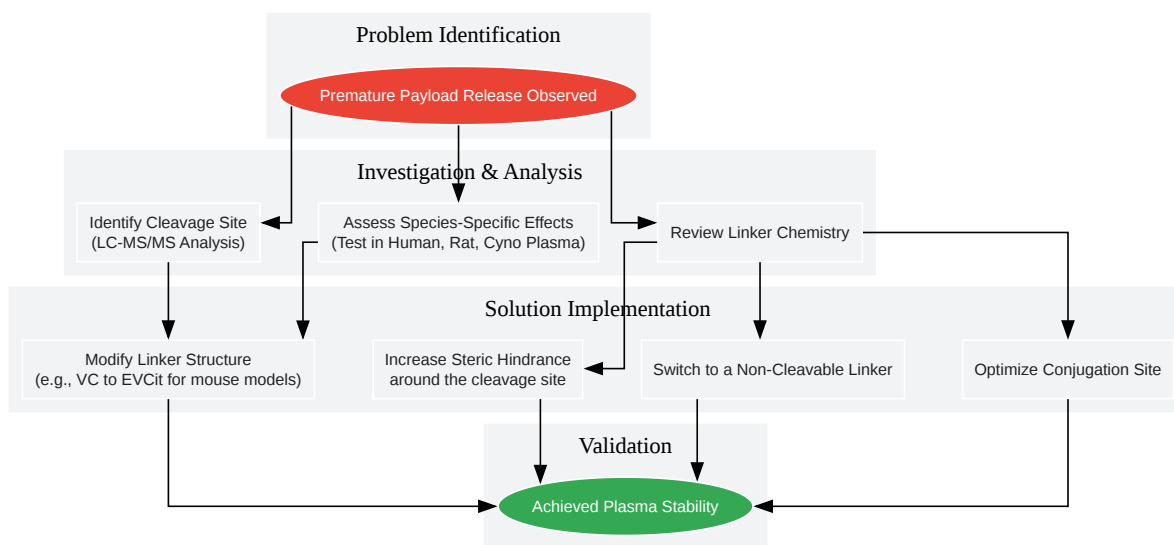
Problem Identification

Premature Payload Release Observed

Investigation & Analysis

Identify Cleavage Site (LC-MS/MS Analysis)

Assess Species-Specific Effects (Test in Human, Rat, Cyno Plasma)

Review Linker Chemistry

Solution Implementation

Modify Linker Structure (e.g., VC to EVCit for mouse models)

Increase Steric Hindrance around the cleavage site

Switch to a Non-Cleavable Linker

Optimize Conjugation Site

Validation

Achieved Plasma Stability